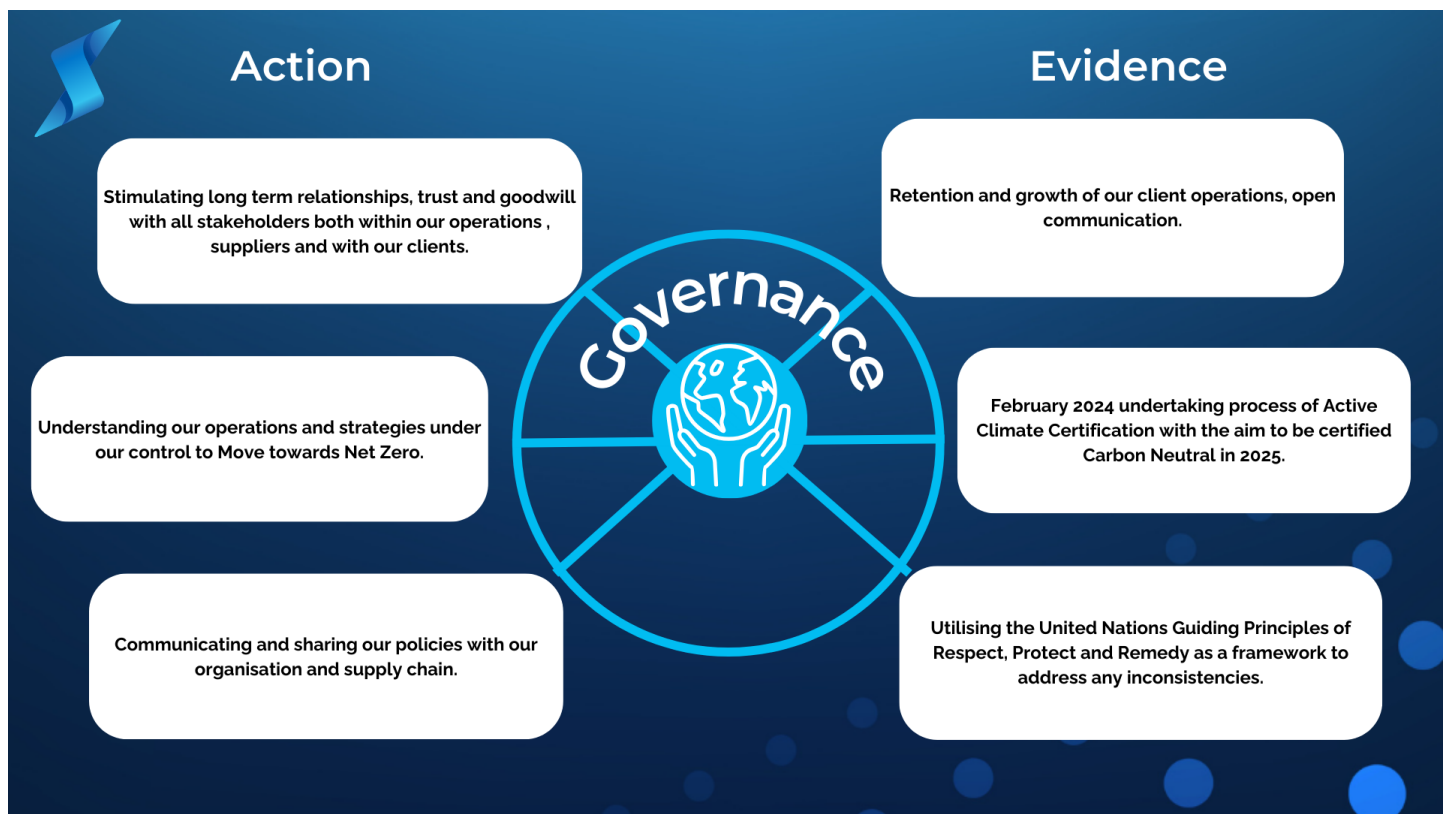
Action

Evidence

Stimulating long term relationships, trust and goodwill with all stakeholders both within our operations , suppliers and with our clients.

Retention and growth of our client operations, open communication.

Governance

Understanding our operations and strategies under our control to Move towards Net Zero.

February 2024 undertaking process of Active Climate Certification with the aim to be certified Carbon Neutral in 2025.

Communicating and sharing our policies with our organisation and supply chain.

Utilising the United Nations Guiding Principles of Respect, Protect and Remedy as a framework to address any inconsistencies.